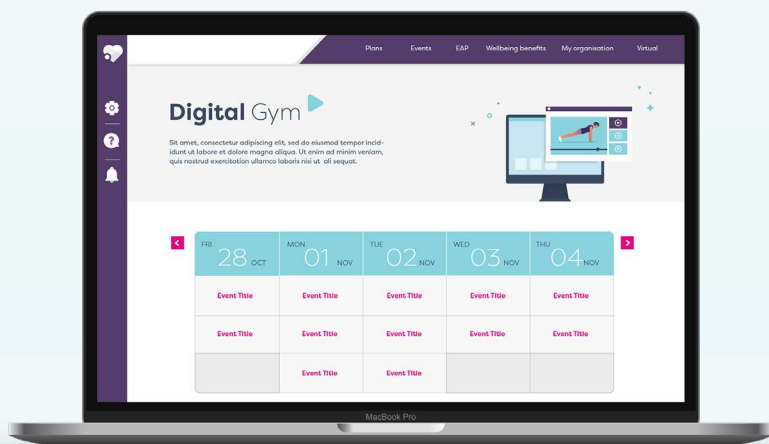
Plans Events EAP Wellbeing benefits My organisation Virtual

Digital Gym

Sit amet, consectetur adipiscing elit, sed do eiusmod tempor incididunt ut labore et dolore magna aliqua. Ut enim ad minim veniam, quis nostrud exercitation ullamco laboris nisi ut ali sequat.

| FRI 28 OCT | MON 01 NOV | TUE 02 NOV | WED 03 NOV | THU 04 NOV |
|---|---|---|---|---|
| Event Title | Event Title | Event Title | Event Title | Event Title |
| Event Title | Event Title | Event Title | Event Title | Event Title |
| | Event Title | Event Title | | |

MacBook Pro